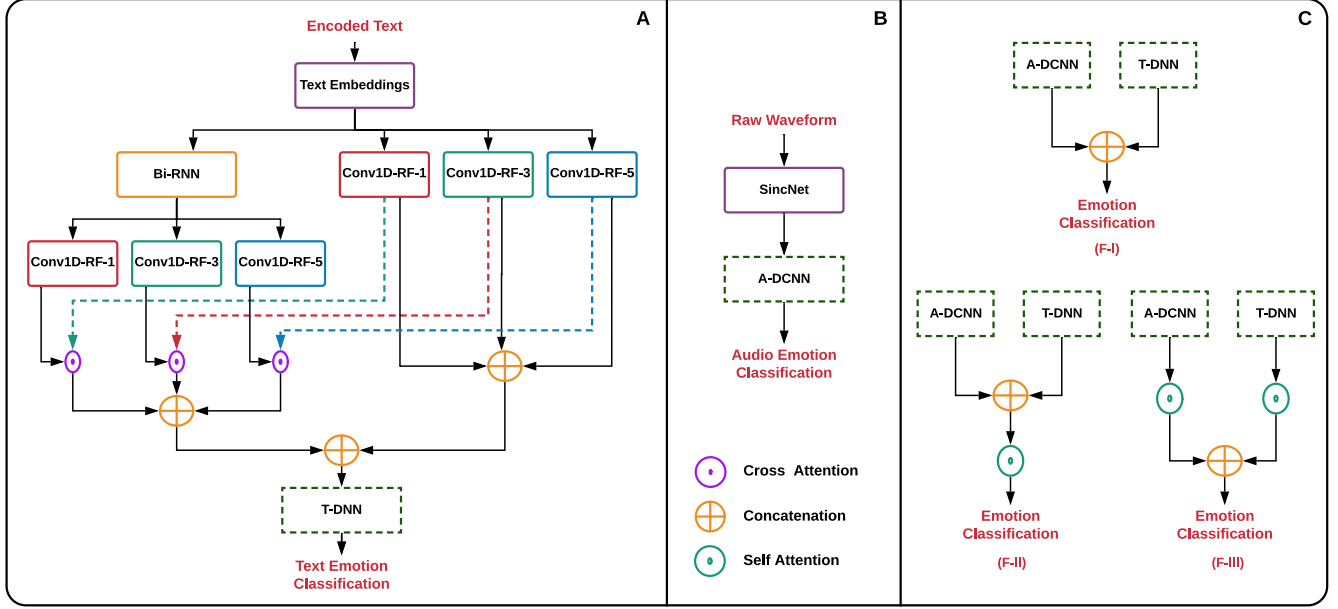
A

Encoded Text

Text Embeddings

Bi-RNN

Conv1D-RF-1

Conv1D-RF-3

Conv1D-RF-5

Conv1D-RF-1

Conv1D-RF-3

Conv1D-RF-5

T-DNN

Text Emotion Classification

B

Raw Waveform

SincNet

A-DCNN

Audio Emotion Classification

Cross Attention

Concatenation

Self Attention

C

A-DCNN

T-DNN

Emotion Classification

(F-I)

A-DCNN

T-DNN

Emotion Classification

(F-II)

A-DCNN

T-DNN

Emotion Classification

(F-III)